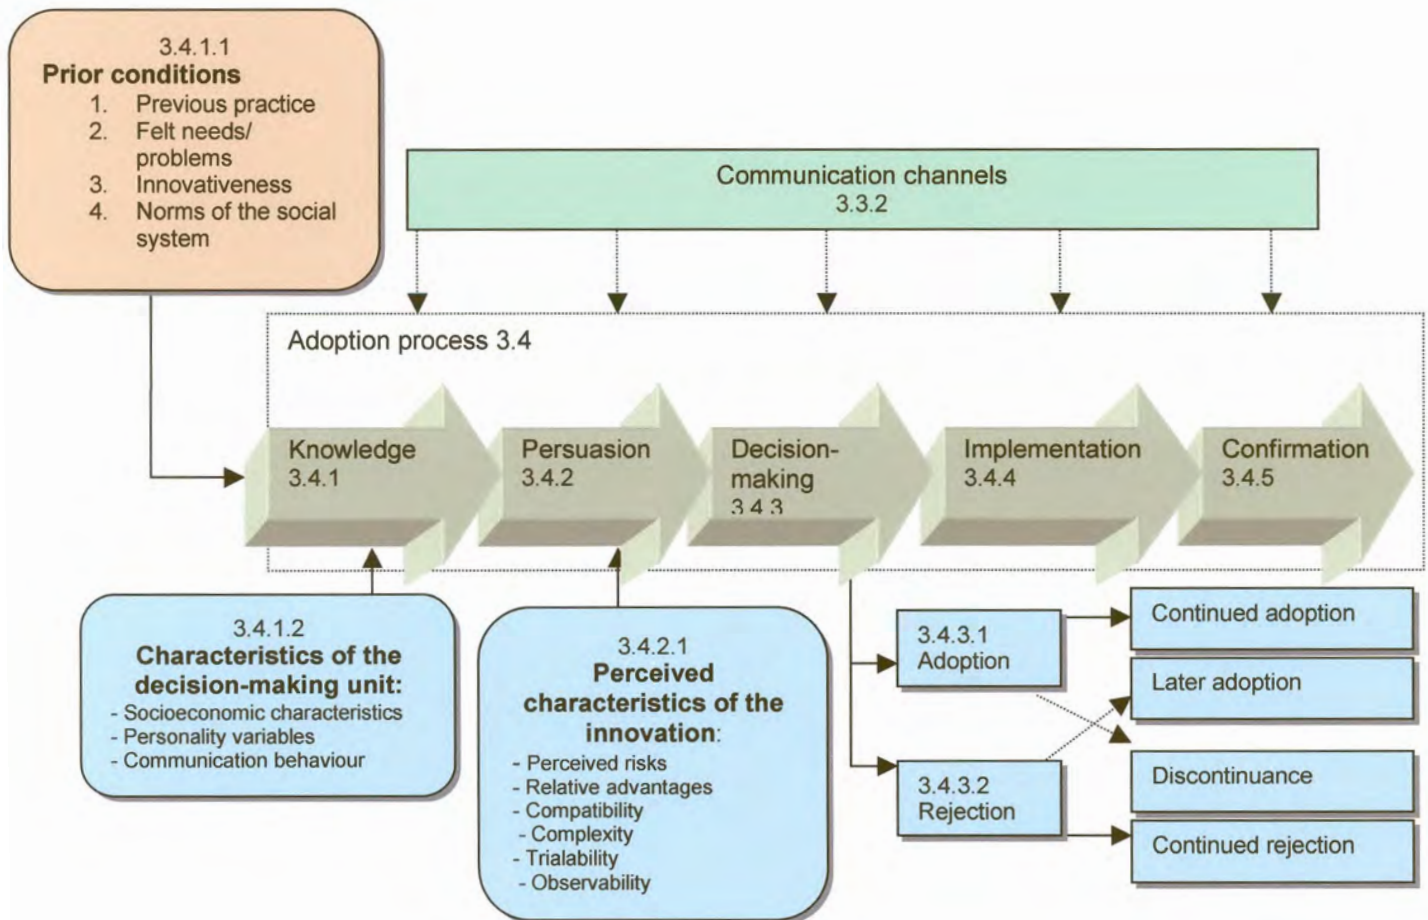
3.4.1.1
**Prior conditions**
1. Previous practice
2. Felt needs/ problems
3. Innovativeness
4. Norms of the social system

Communication channels
3.3.2

Adoption process 3.4

Knowledge
3.4.1

Persuasion
3.4.2

Decision-making
3.4.3

Implementation
3.4.4

Confirmation
3.4.5

3.4.1.2
**Characteristics of the decision-making unit:**
- Socioeconomic characteristics
- Personality variables
- Communication behaviour

3.4.2.1
**Perceived characteristics of the innovation**:
- Perceived risks
- Relative advantages
- Compatibility
- Complexity
- Trialability
- Observability

3.4.3.1
Adoption

3.4.3.2
Rejection

Continued adoption

Later adoption

Discontinuance

Continued rejection